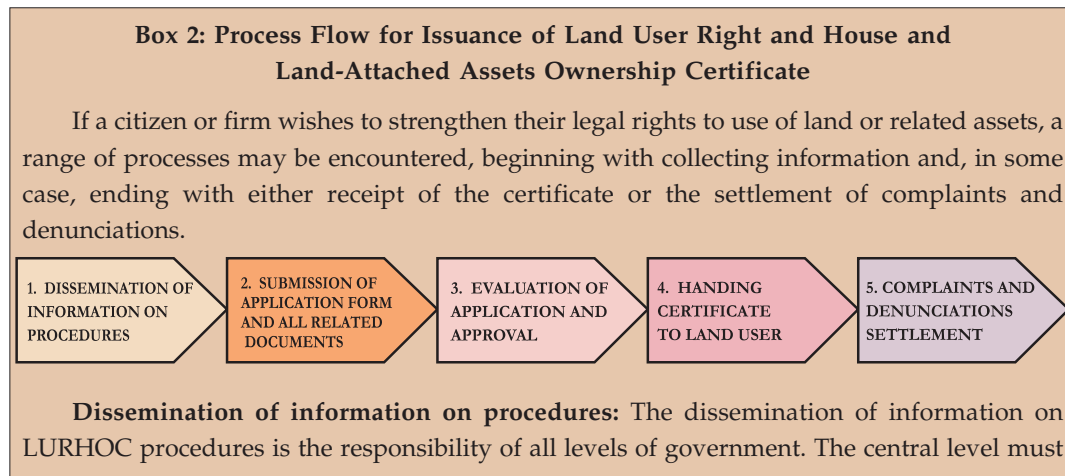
Box 2: Process Flow for Issuance of Land User Right and House and Land-Attached Assets Ownership Certificate

If a citizen or firm wishes to strengthen their legal rights to use of land or related assets, a range of processes may be encountered, beginning with collecting information and, in some case, ending with either receipt of the certificate or the settlement of complaints and denunciations.

1. DISSEMINATION OF INFORMATION ON PROCEDURES

2. SUBMISSION OF APPLICATION FORM AND ALL RELATED DOCUMENTS

3. EVALUATION OF APPLICATION AND APPROVAL

4. HANDING CERTIFICATE TO LAND USER

5. COMPLAINTS AND DENUNCIATIONS SETTLEMENT

Dissemination of information on procedures: The dissemination of information on LURHOC procedures is the responsibility of all levels of government. The central level must